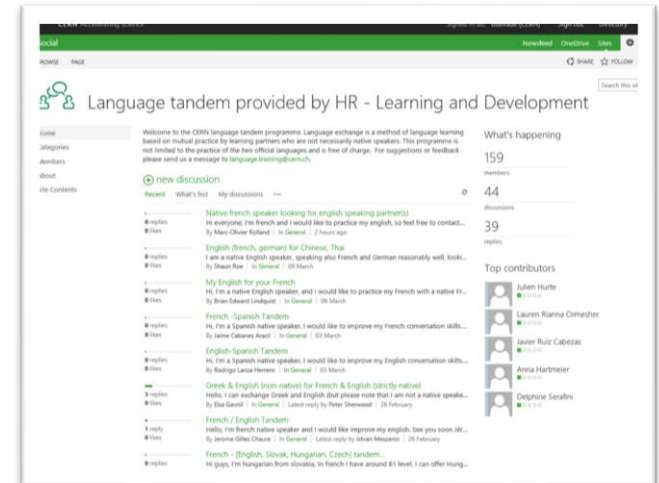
CERN Accelerating science Signed in as: Browse (CERN) Sign out Directory

Social Newsfeed OneDrive Sites

BROWSE PAGE SHARE FOLLOW

Search this sit

Language tandem provided by HR - Learning and Development

Home
Categories
Members
About
Site Contents

Welcome to the CERN language tandem programme. Language exchange is a method of language learning based on mutual practice by learning partners who are not necessarily native speakers. This programme is not limited to the practice of the two official languages and is free of charge. For suggestions or feedback please send us a message to language.training@cern.ch.

new discussion

Recent What's hot My discussions ···

0 replies
0 likes
Native french speaker looking for english speaking partner(s)
Hi everyone, I'm french and I would like to practice my english, so feel free to contact...
By Marc-Olivier Rolland | In General | 2 hours ago

0 replies
0 likes
English (french, german) for Chinese, Thai
I am a native English speaker, speaking also French and German reasonably well, looki...
By Shaun Roe | In General | 09 March

0 replies
0 likes
My English for your French
Hi, I'm a native English speaker, and I would like to practice my French with a native Fr...
By Brian Edward Lindquist | In General | 06 March

0 replies
0 likes
French -Spanish Tandem
Hi, I'm a Spanish native speaker. I would like to improve my French conversation skills....
By Jaime Cabanes Aracil | In General | 03 March

0 replies
0 likes
English-Spanish Tandem
Hi, I'm a Spanish native speaker. I would like to improve my English conversation skills....
By Rodrigo Lanza Herrera | In General | 03 March

3 replies
0 likes
Greek & English (non-native) for French & English (strictly native)
Hello, I can exchange Greek and English (but please note that I am not a native speake...
By Elsa Gavrill | In General | Latest reply by Peter Sherwood | 26 February

1 reply
0 likes
French / English Tandem
Hello, I'm french native speaker and I would like improve my english. See you soon :)...
By Jerome Gilles Chaure | In General | Latest reply by Istvan Meszaros | 26 February

0 replies
French - [English, Slovak, Hungarian, Czech] tandem...
Hi guys, I'm hungarian from slovakia, in french I have around B1 level. I can offer Hung...

What's happening
159
members
44
discussions
39
replies

Top contributors
Julien Hurte
Lauren Rianna Ormesher
Javier Ruiz Cabezas
Anna Hartmeier
Delphine Serafini